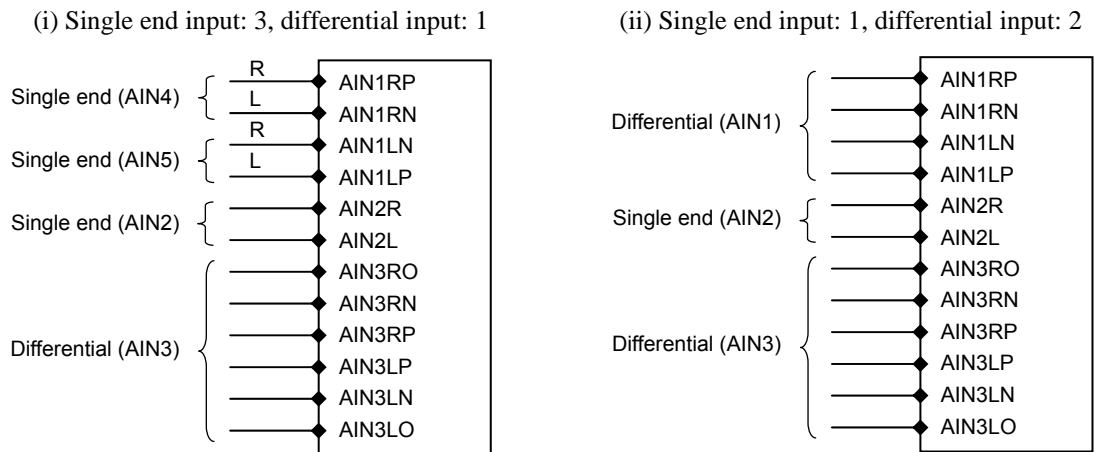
(i) Single end input: 3, differential input: 1

Single end (AIN4)
R
L
AIN1RP
AIN1RN

Single end (AIN5)
R
L
AIN1LN
AIN1LP

Single end (AIN2)
AIN2R
AIN2L

Differential (AIN3)
AIN3RO
AIN3RN
AIN3RP
AIN3LP
AIN3LN
AIN3LO

(ii) Single end input: 1, differential input: 2

Differential (AIN1)
AIN1RP
AIN1RN
AIN1LN
AIN1LP

Single end (AIN2)
AIN2R
AIN2L

Differential (AIN3)
AIN3RO
AIN3RN
AIN3RP
AIN3LP
AIN3LN
AIN3LO